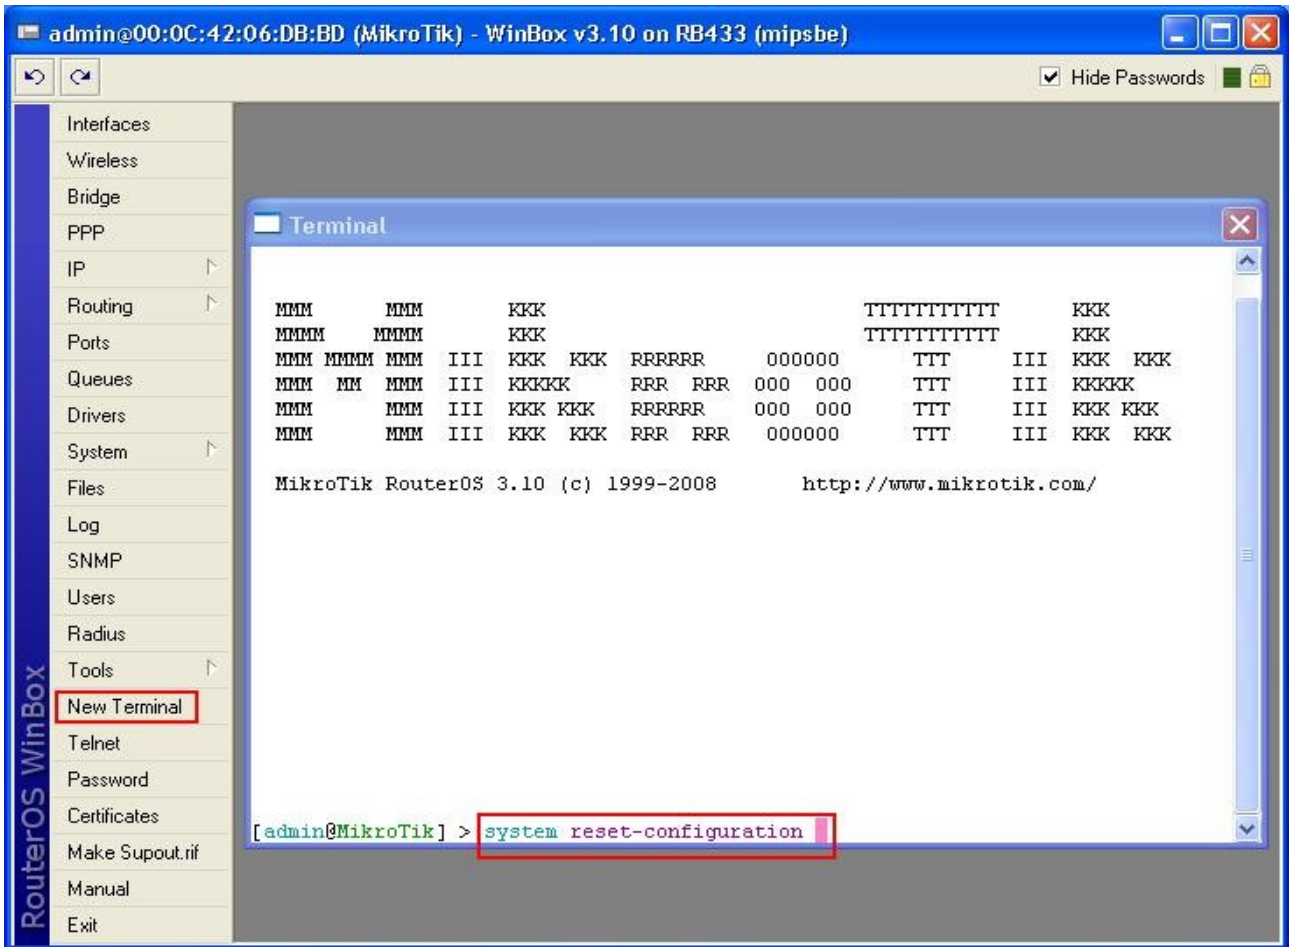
admin@00:0C:42:06:DB:BD (MikroTik) - WinBox v3.10 on RB433 (mipsbe)

Hide Passwords

Interfaces
Wireless
Bridge
PPP
IP
Routing
Ports
Queues
Drivers
System
Files
Log
SNMP
Users
Radius
Tools
New Terminal
Telnet
Password
Certificates
Make Supout.rif
Manual
Exit

RouterOS WinBox

Terminal

MMM      MMM       KKK                          TTTTTTTTTTT      KKK
MMMM    MMMM       KKK                          TTTTTTTTTTT      KKK
MMM MMMM MMM  III  KKK  KKK  RRRRRR     OOOOOO      TTT     III  KKK  KKK
MMM  MM  MMM  III  KKKKK     RRR  RRR  OOO  OOO     TTT     III  KKKKK
MMM      MMM  III  KKK KKK   RRRRRR    OOO  OOO     TTT     III  KKK KKK
MMM      MMM  III  KKK  KKK  RRR  RRR   OOOOOO      TTT     III  KKK  KKK

MikroTik RouterOS 3.10 (c) 1999-2008       http://www.mikrotik.com/

[admin@MikroTik] > system reset-configuration